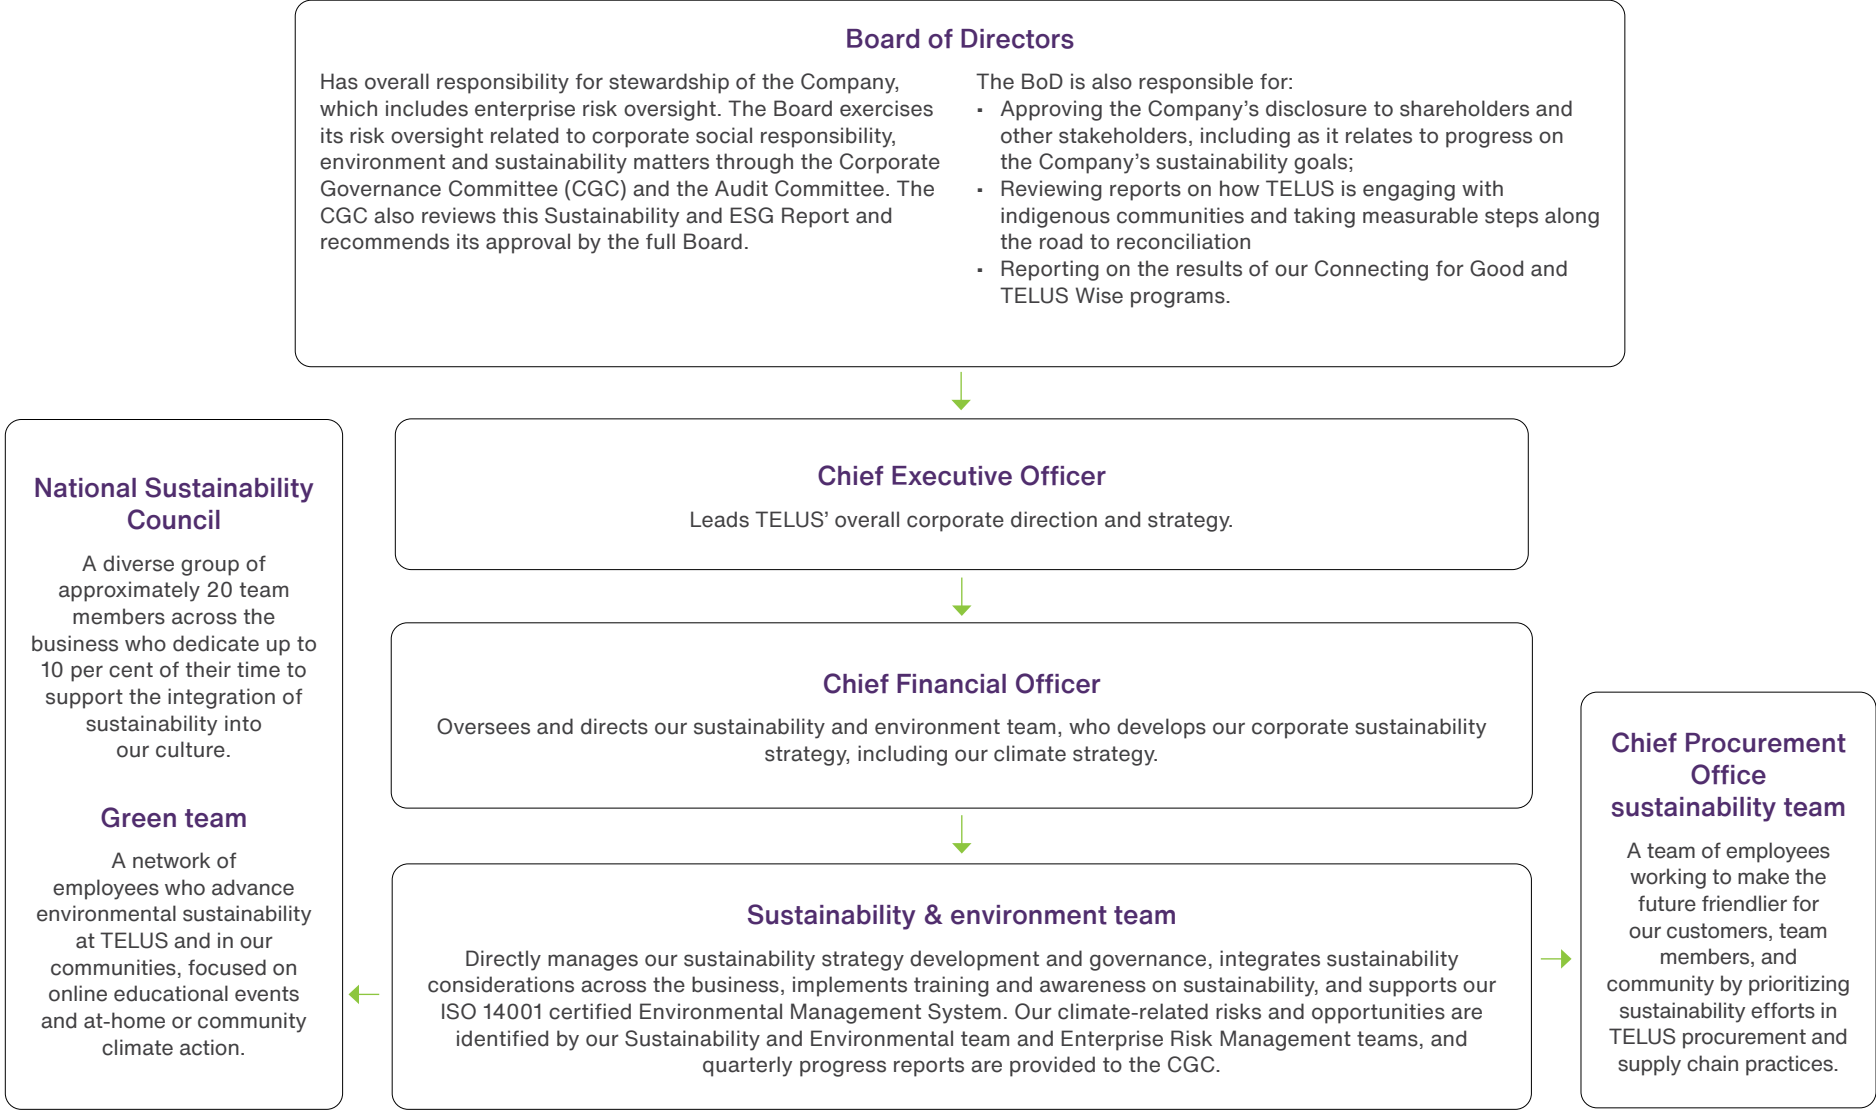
Board of Directors

Has overall responsibility for stewardship of the Company, which includes enterprise risk oversight. The Board exercises its risk oversight related to corporate social responsibility, environment and sustainability matters through the Corporate Governance Committee (CGC) and the Audit Committee. The CGC also reviews this Sustainability and ESG Report and recommends its approval by the full Board.

The BoD is also responsible for:
- Approving the Company's disclosure to shareholders and other stakeholders, including as it relates to progress on the Company's sustainability goals;
- Reviewing reports on how TELUS is engaging with indigenous communities and taking measurable steps along the road to reconciliation
- Reporting on the results of our Connecting for Good and TELUS Wise programs.

National Sustainability Council

A diverse group of approximately 20 team members across the business who dedicate up to 10 per cent of their time to support the integration of sustainability into our culture.

Green team

A network of employees who advance environmental sustainability at TELUS and in our communities, focused on online educational events and at-home or community climate action.

Chief Executive Officer

Leads TELUS' overall corporate direction and strategy.

Chief Financial Officer

Oversees and directs our sustainability and environment team, who develops our corporate sustainability strategy, including our climate strategy.

Sustainability & environment team

Directly manages our sustainability strategy development and governance, integrates sustainability considerations across the business, implements training and awareness on sustainability, and supports our ISO 14001 certified Environmental Management System. Our climate-related risks and opportunities are identified by our Sustainability and Environmental team and Enterprise Risk Management teams, and quarterly progress reports are provided to the CGC.

Chief Procurement Office sustainability team

A team of employees working to make the future friendlier for our customers, team members, and community by prioritizing sustainability efforts in TELUS procurement and supply chain practices.